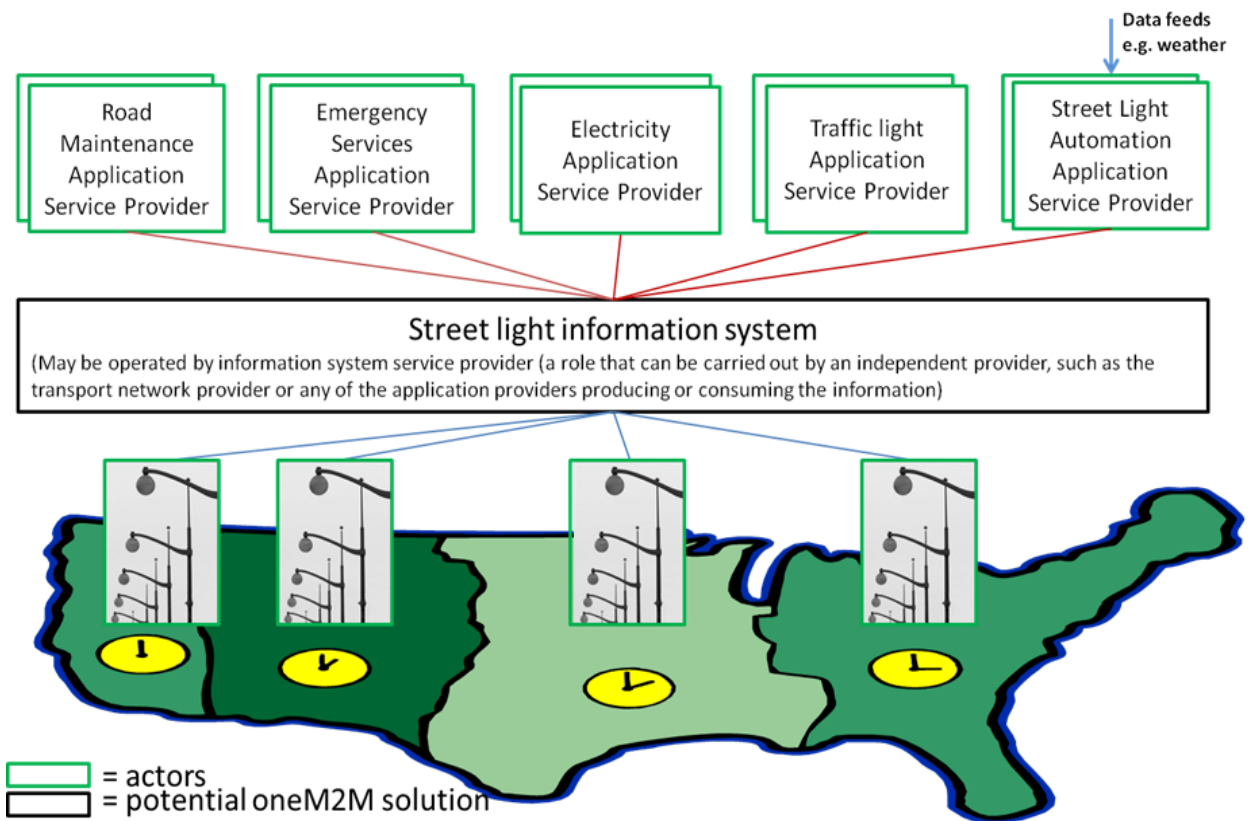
Data feeds
e.g. weather

Road Maintenance Application Service Provider

Emergency Services Application Service Provider

Electricity Application Service Provider

Traffic light Application Service Provider

Street Light Automation Application Service Provider

Street light information system

(May be operated by information system service provider (a role that can be carried out by an independent provider, such as the transport network provider or any of the application providers producing or consuming the information)

= actors
= potential oneM2M solution